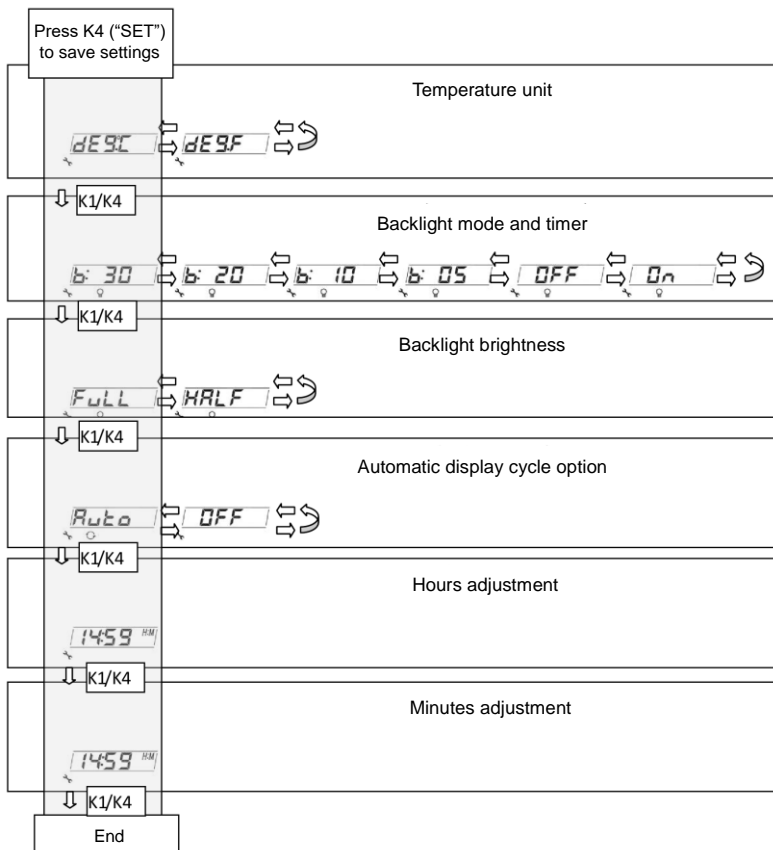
Press K4 ("SET") to save settings

Temperature unit

dE9.C dE9.F

K1/K4

Backlight mode and timer

b: 30 b: 20 b: 10 b: 05 OFF On

K1/K4

Backlight brightness

FuLL HALF

K1/K4

Automatic display cycle option

Auto OFF

K1/K4

Hours adjustment

14:59 H:M

K1/K4

Minutes adjustment

14:59 H:M

K1/K4

End